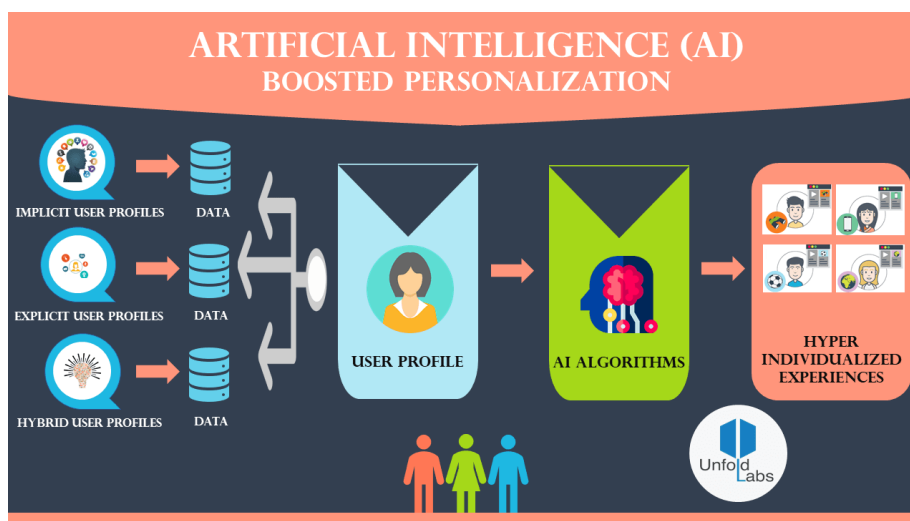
ARTIFICIAL INTELLIGENCE (AI)
BOOSTED PERSONALIZATION

IMPLICIT USER PROFILES

DATA

EXPLICIT USER PROFILES

DATA

HYBRID USER PROFILES

DATA

USER PROFILE

AI ALGORITHMS

HYPER INDIVIDUALIZED EXPERIENCES

Unfold Labs